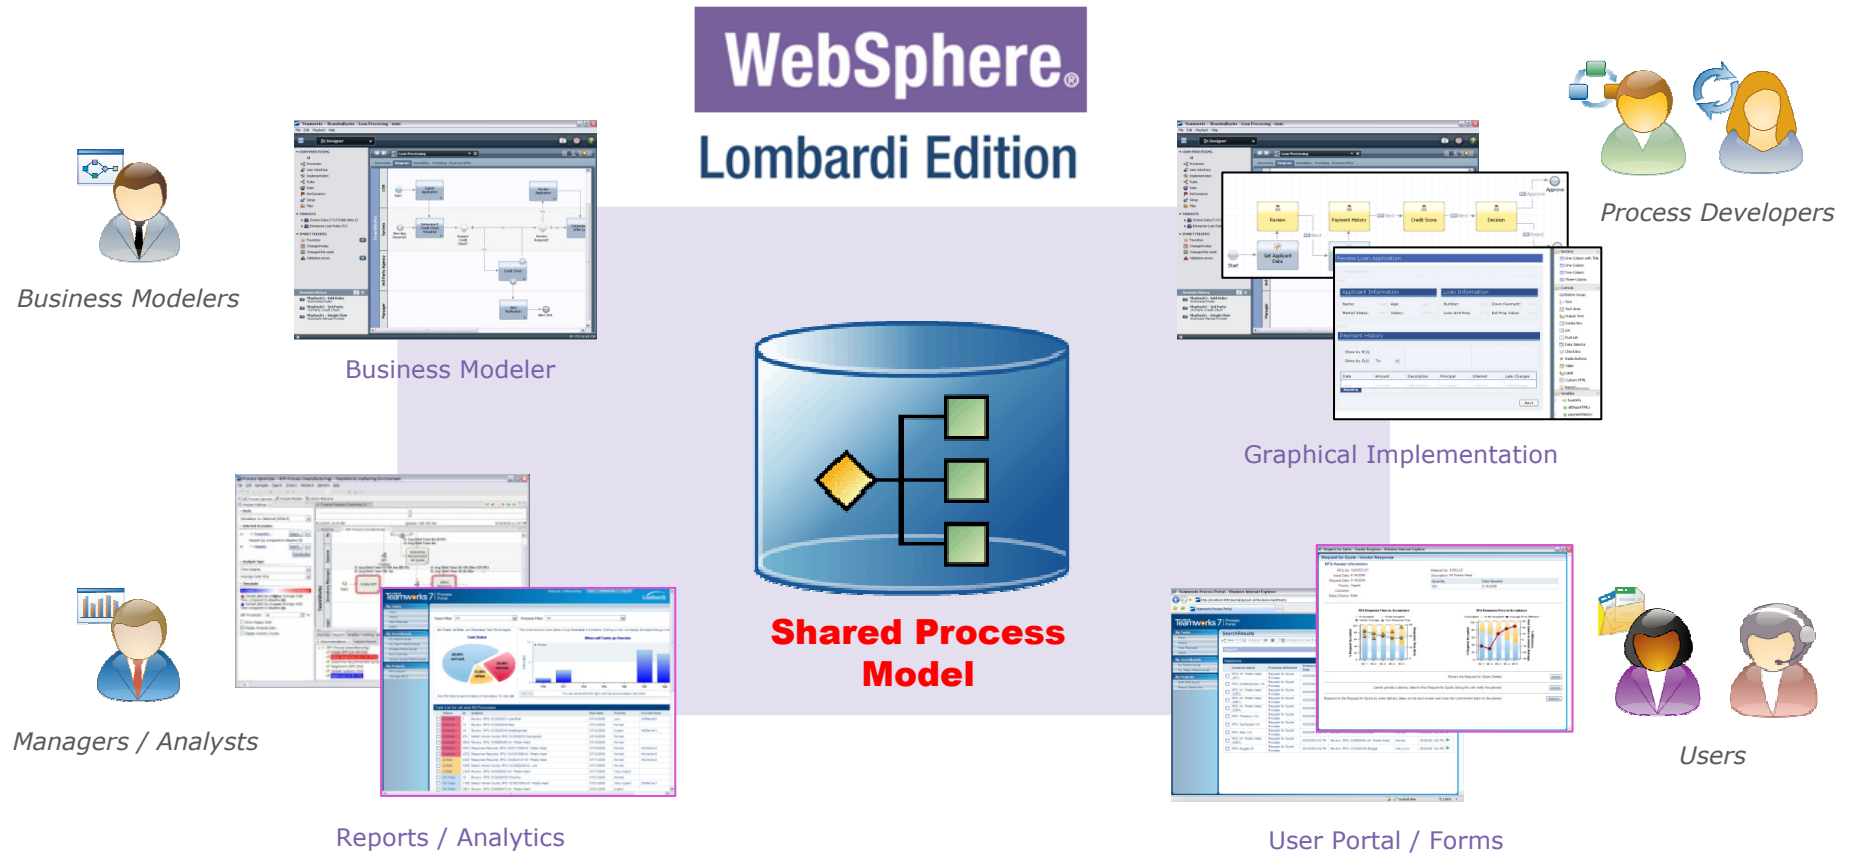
WebSphere®

Lombardi Edition

Business Modelers

Business Modeler

Process Developers

Graphical Implementation

Shared Process Model

Managers / Analysts

Reports / Analytics

Users

User Portal / Forms